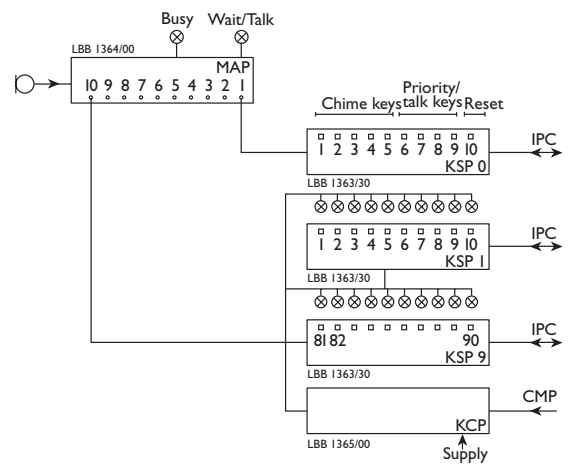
Busy
Wait/Talk
LBB 1364/00
MAP
10 9 8 7 6 5 4 3 2 1
Chime keys
Priority/ talk keys
Reset
1 2 3 4 5 6 7 8 9 10
KSP 0
IPC
LBB 1363/30
1 2 3 4 5 6 7 8 9 10
KSP 1
IPC
LBB 1363/30
81 82
90
KSP 9
IPC
LBB 1363/30
CMP
KCP
LBB 1365/00
Supply